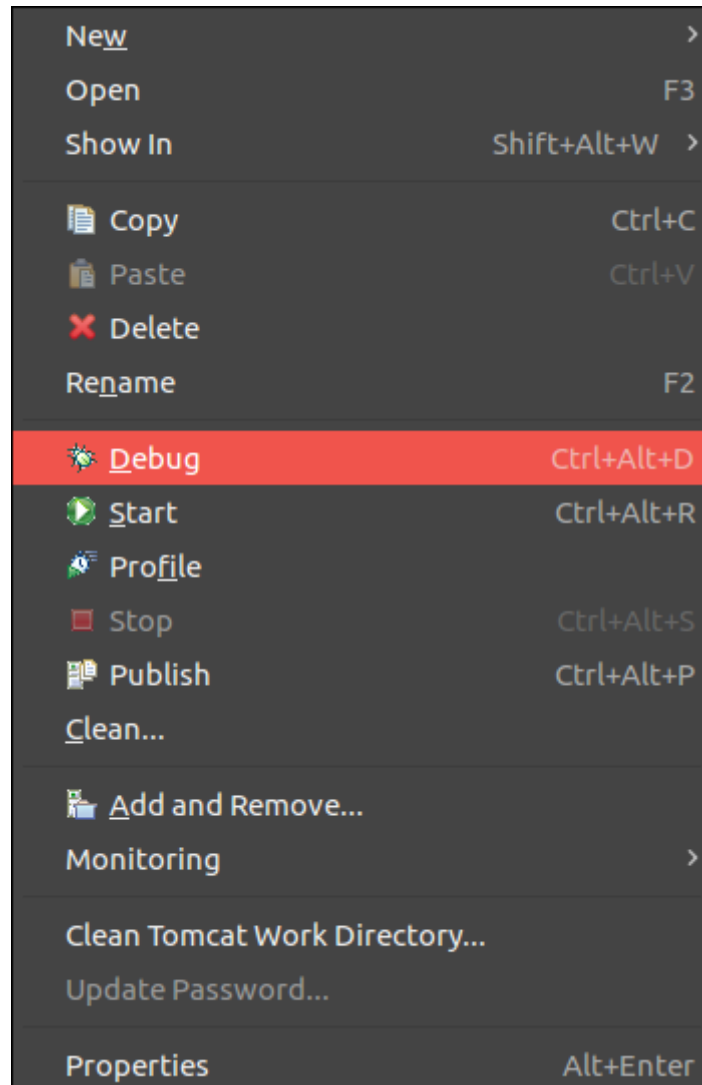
New
Open F3
Show In Shift+Alt+W
Copy Ctrl+C
Paste Ctrl+V
Delete
Rename F2
Debug Ctrl+Alt+D
Start Ctrl+Alt+R
Profile
Stop Ctrl+Alt+S
Publish Ctrl+Alt+P
Clean...
Add and Remove...
Monitoring
Clean Tomcat Work Directory...
Update Password...
Properties Alt+Enter